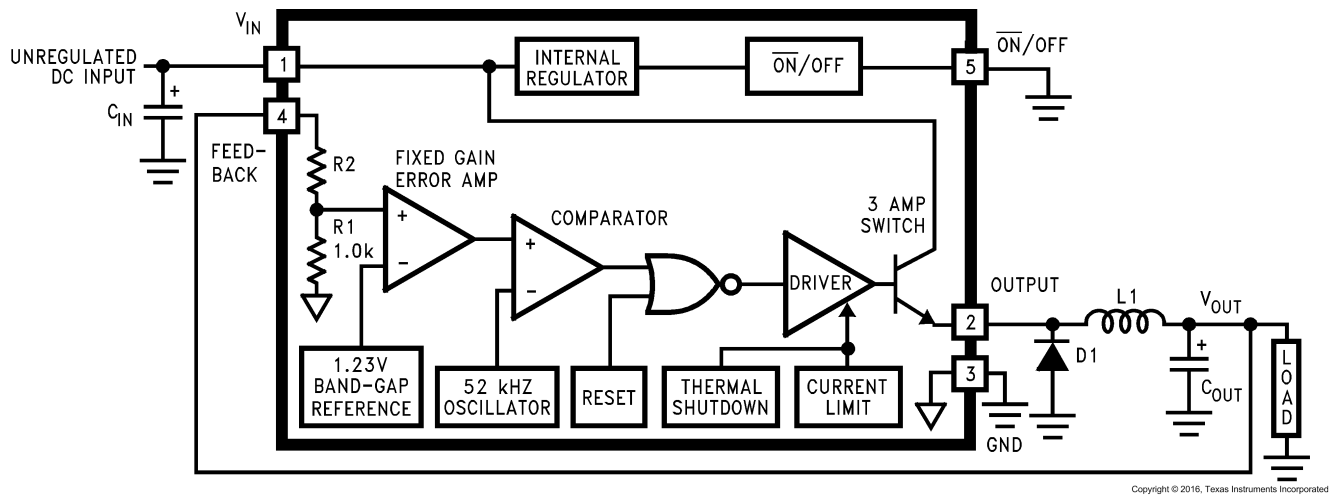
$V_{IN}$

UNREGULATED DC INPUT

1

INTERNAL REGULATOR

$\overline{ON}$/OFF

5

$\overline{ON}$/OFF

+

$C_{IN}$

4

FEED-BACK

R2

FIXED GAIN ERROR AMP

+

R1 1.0k

−

COMPARATOR

+

−

3 AMP SWITCH

DRIVER

OUTPUT

L1

$V_{OUT}$

2

D1

+

$C_{OUT}$

LOAD

3

1.23V BAND-GAP REFERENCE

52 kHZ OSCILLATOR

RESET

THERMAL SHUTDOWN

CURRENT LIMIT

GND

Copyright © 2016, Texas Instruments Incorporated